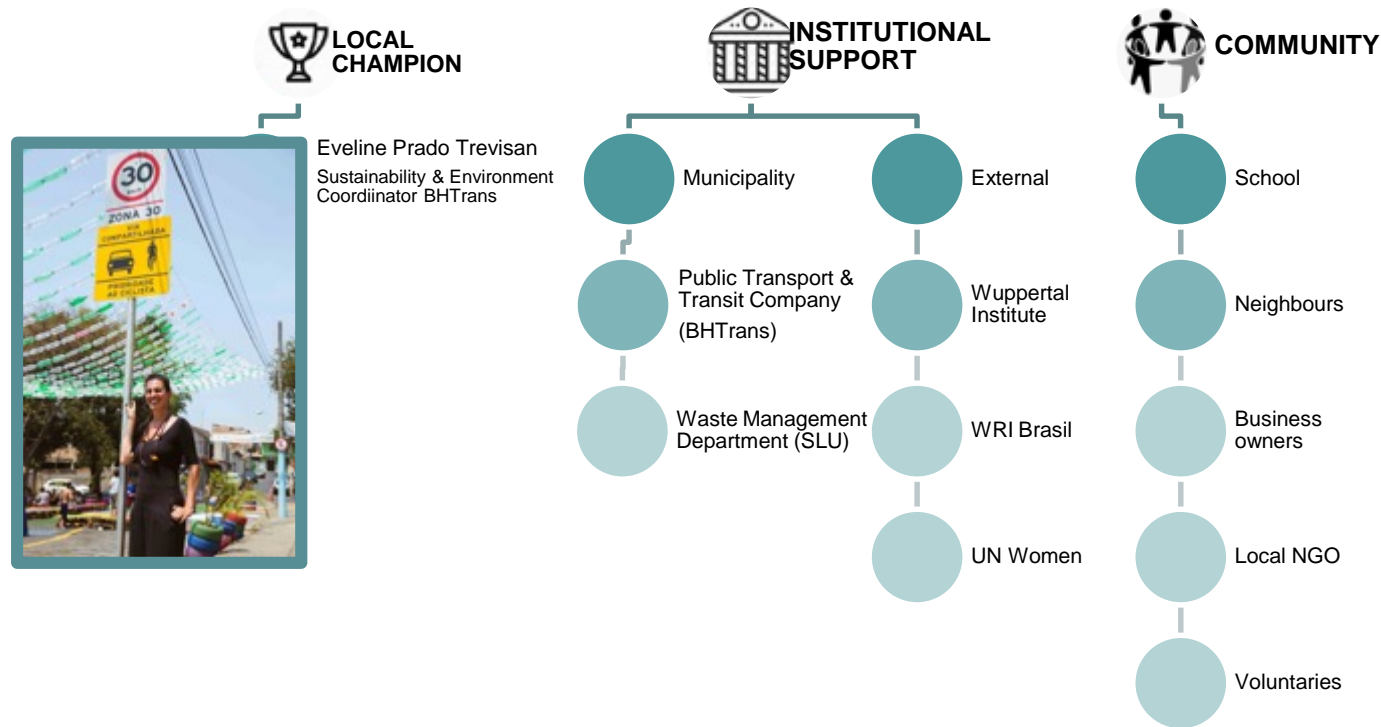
LOCAL CHAMPION

Eveline Prado Trevisan
Sustainability & Environment Coordiinator BHTrans

30
ZONA 30
VIA COMPARTILHADA
PRIORIDADE AO CICLISTA

INSTITUTIONAL SUPPORT

Municipality

Public Transport & Transit Company (BHTrans)

Waste Management Department (SLU)

External

Wuppertal Institute

WRI Brasil

UN Women

COMMUNITY

School

Neighbours

Business owners

Local NGO

Voluntaries